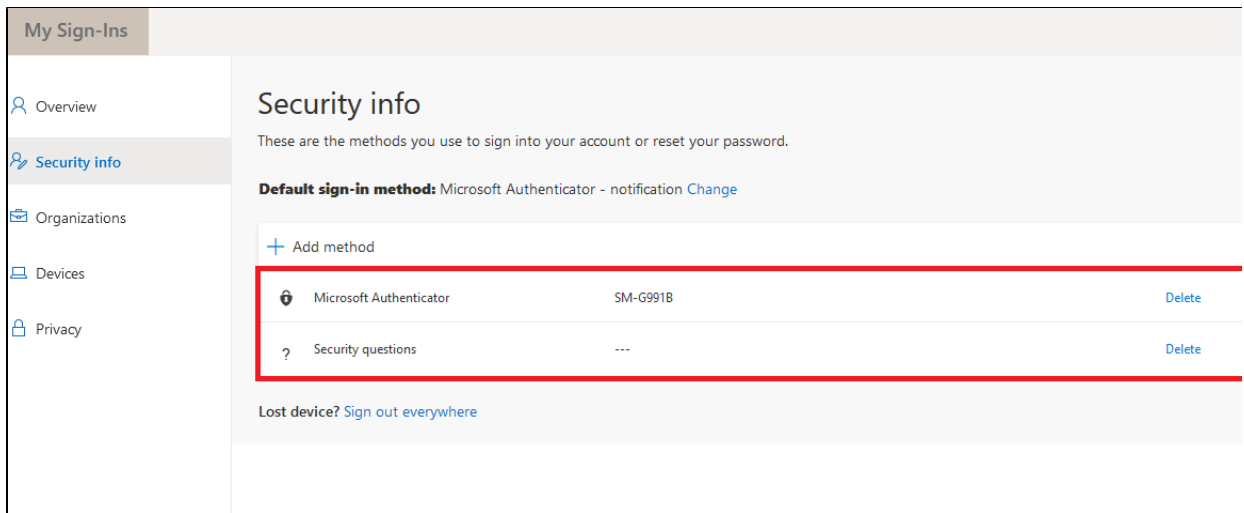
My Sign-Ins

Overview

Security info

Organizations

Devices

Privacy

Security info

These are the methods you use to sign into your account or reset your password.

**Default sign-in method:** Microsoft Authenticator - notification Change

+ Add method

| | | | |
|---|---|---|---|
| | Microsoft Authenticator | SM-G991B | Delete |
| ? | Security questions | --- | Delete |

Lost device? Sign out everywhere